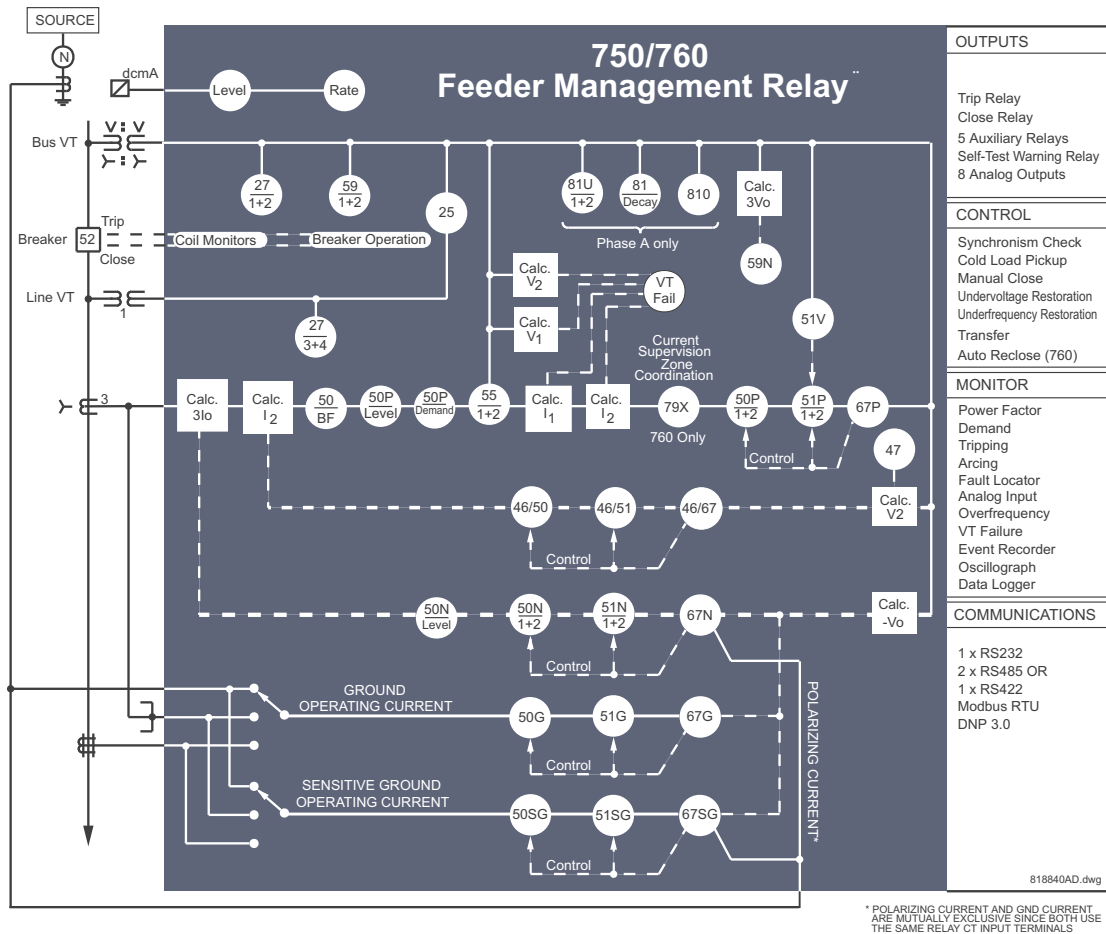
SOURCE

N

dcmA

Level

Rate

750/760
Feeder Management Relay

Bus VT

$\frac{27}{1+2}$

$\frac{59}{1+2}$

25

$\frac{81U}{1+2}$

$\frac{81}{Decay}$

81O

Calc. 3Vo

Phase A only

59N

Trip

Breaker

52

Close

Coil Monitors

Breaker Operation

Line VT

1

$\frac{27}{3+4}$

Calc. $V_2$

Calc. $V_1$

VT Fail

Current Supervision Zone Coordination

51V

3

Calc. 3Io

Calc. $I_2$

$\frac{50}{BF}$

$\frac{50P}{Level}$

$\frac{50P}{Demand}$

$\frac{55}{1+2}$

Calc. $I_1$

Calc. $I_2$

79X

760 Only

$\frac{50P}{1+2}$

$\frac{51P}{1+2}$

67P

Control

47

Calc. V2

46/50

46/51

46/67

Control

$\frac{50N}{Level}$

$\frac{50N}{1+2}$

$\frac{51N}{1+2}$

67N

Calc. -Vo

Control

GROUND OPERATING CURRENT

50G

51G

67G

Control

SENSITIVE GROUND OPERATING CURRENT

50SG

51SG

67SG

Control

POLARIZING CURRENT*

OUTPUTS

Trip Relay
Close Relay
5 Auxiliary Relays
Self-Test Warning Relay
8 Analog Outputs

CONTROL

Synchronism Check
Cold Load Pickup
Manual Close
Undervoltage Restoration
Underfrequency Restoration
Transfer
Auto Reclose (760)

MONITOR

Power Factor
Demand
Tripping
Arcing
Fault Locator
Analog Input
Overfrequency
VT Failure
Event Recorder
Oscillograph
Data Logger

COMMUNICATIONS

1 x RS232
2 x RS485 OR
1 x RS422
Modbus RTU
DNP 3.0

818840AD.dwg

* POLARIZING CURRENT AND GND CURRENT ARE MUTUALLY EXCLUSIVE SINCE BOTH USE THE SAME RELAY CT INPUT TERMINALS